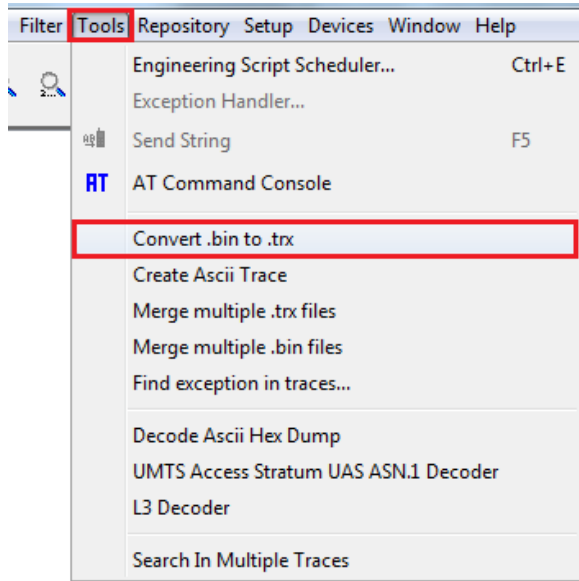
Filter Tools Repository Setup Devices Window Help

Engineering Script Scheduler... Ctrl+E
Exception Handler...
Send String F5
AT AT Command Console

Convert .bin to .trx
Create Ascii Trace
Merge multiple .trx files
Merge multiple .bin files
Find exception in traces...

Decode Ascii Hex Dump
UMTS Access Stratum UAS ASN.1 Decoder
L3 Decoder

Search In Multiple Traces